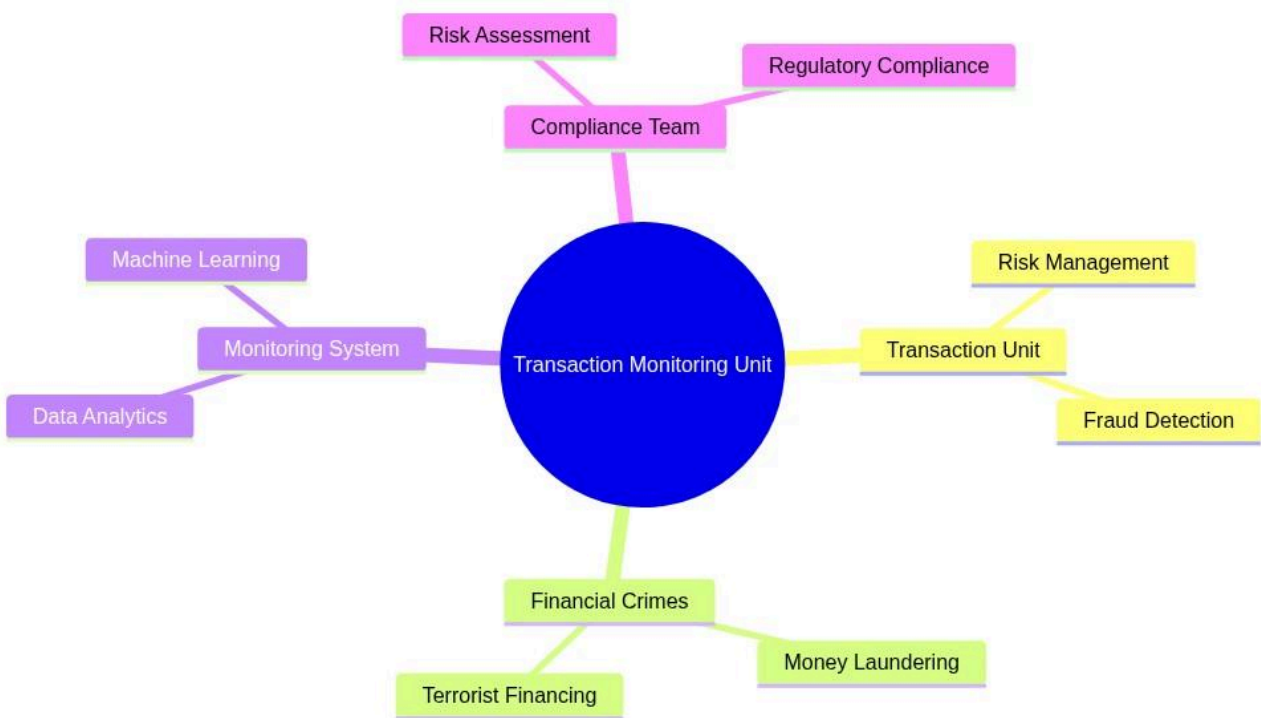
Risk Assessment

Regulatory Compliance

Compliance Team

Machine Learning

Monitoring System

Data Analytics

Transaction Monitoring Unit

Risk Management

Transaction Unit

Fraud Detection

Financial Crimes

Money Laundering

Terrorist Financing